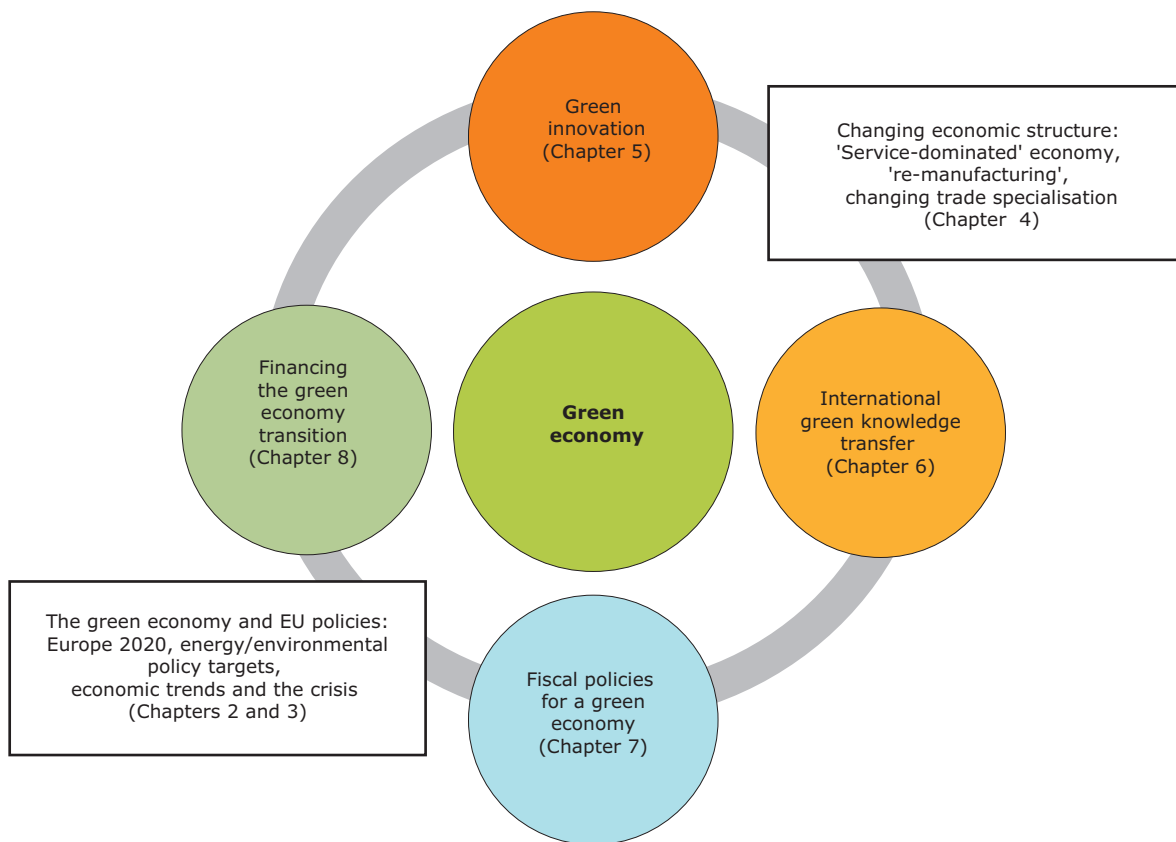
Green innovation (Chapter 5)

Changing economic structure: 'Service-dominated' economy, 're-manufacturing', changing trade specialisation (Chapter 4)

Financing the green economy transition (Chapter 8)

Green economy

International green knowledge transfer (Chapter 6)

The green economy and EU policies: Europe 2020, energy/environmental policy targets, economic trends and the crisis (Chapters 2 and 3)

Fiscal policies for a green economy (Chapter 7)